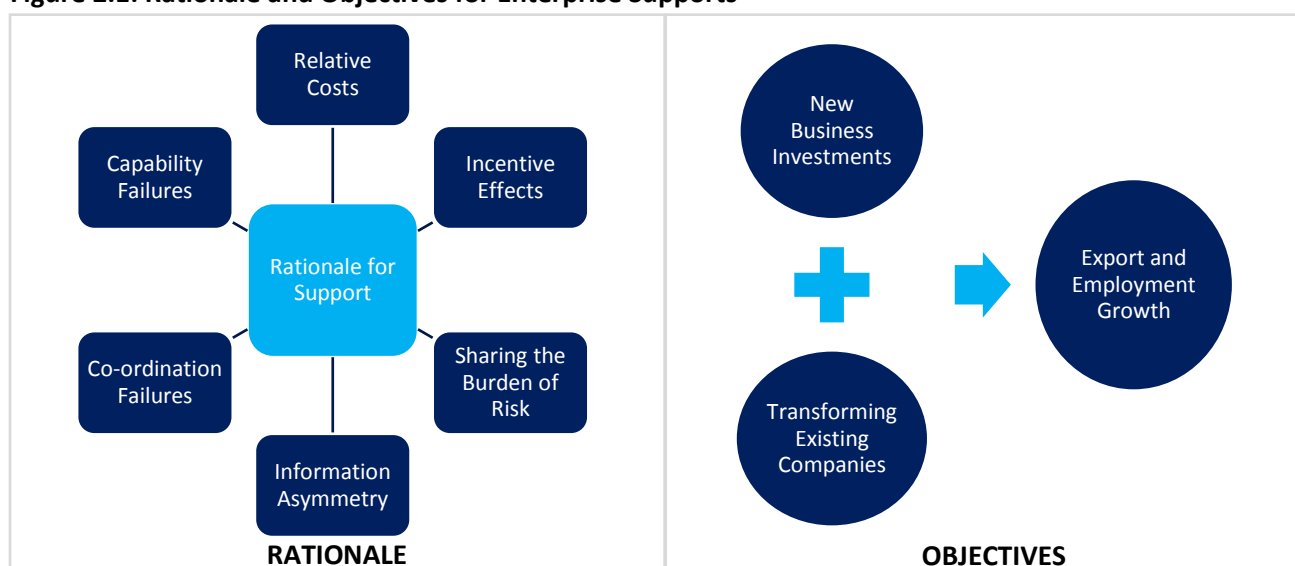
Figure 2.2: Rationale and Objectives for Enterprise Supports

Relative Costs

Capability Failures

Incentive Effects

Rationale for Support

Co-ordination Failures

Sharing the Burden of Risk

Information Asymmetry

RATIONALE

New Business Investments

Export and Employment Growth

Transforming Existing Companies

OBJECTIVES